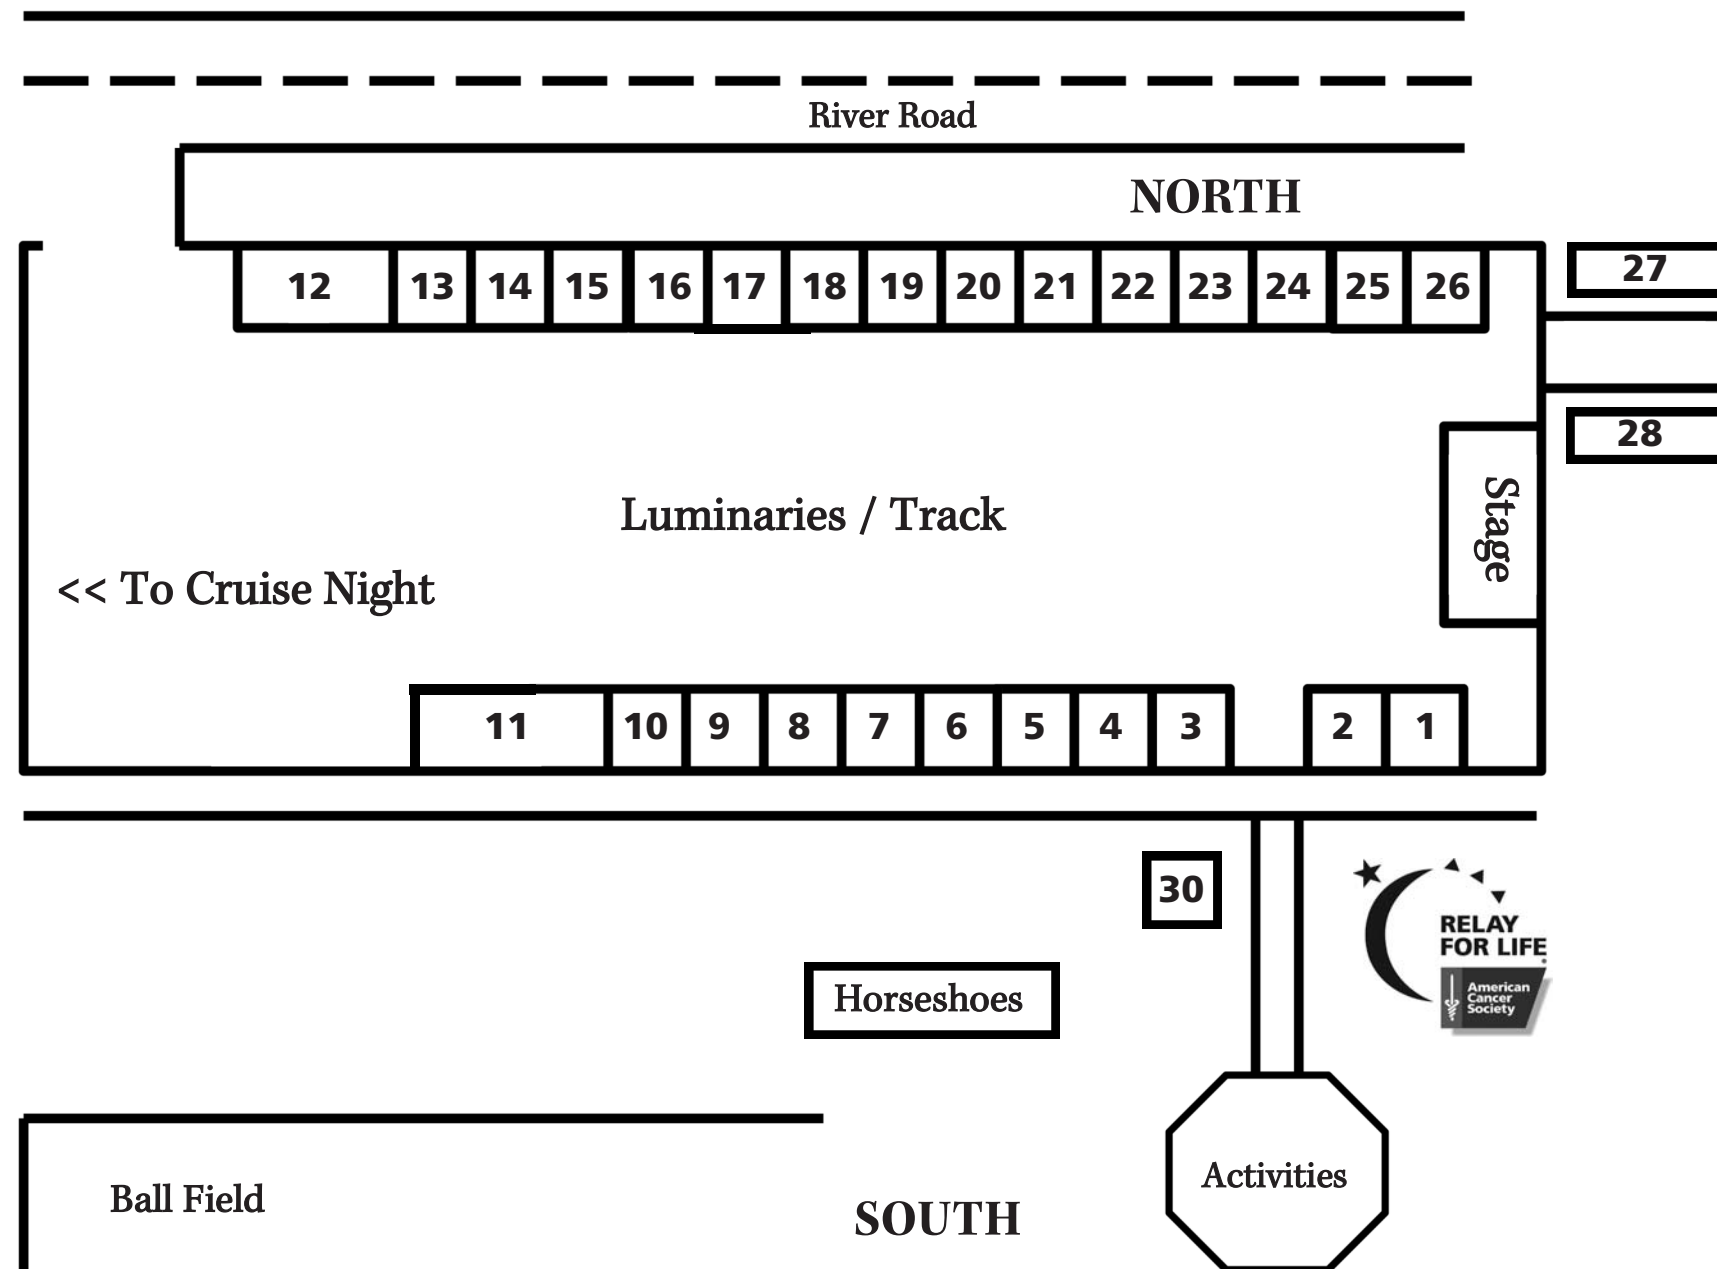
River Road

NORTH

12 13 14 15 16 17 18 19 20 21 22 23 24 25 26

27

28

Luminaries / Track

Stage

<< To Cruise Night

11 10 9 8 7 6 5 4 3 2 1

30

RELAY FOR LIFE

American Cancer Society

Horseshoes

Activities

Ball Field

SOUTH